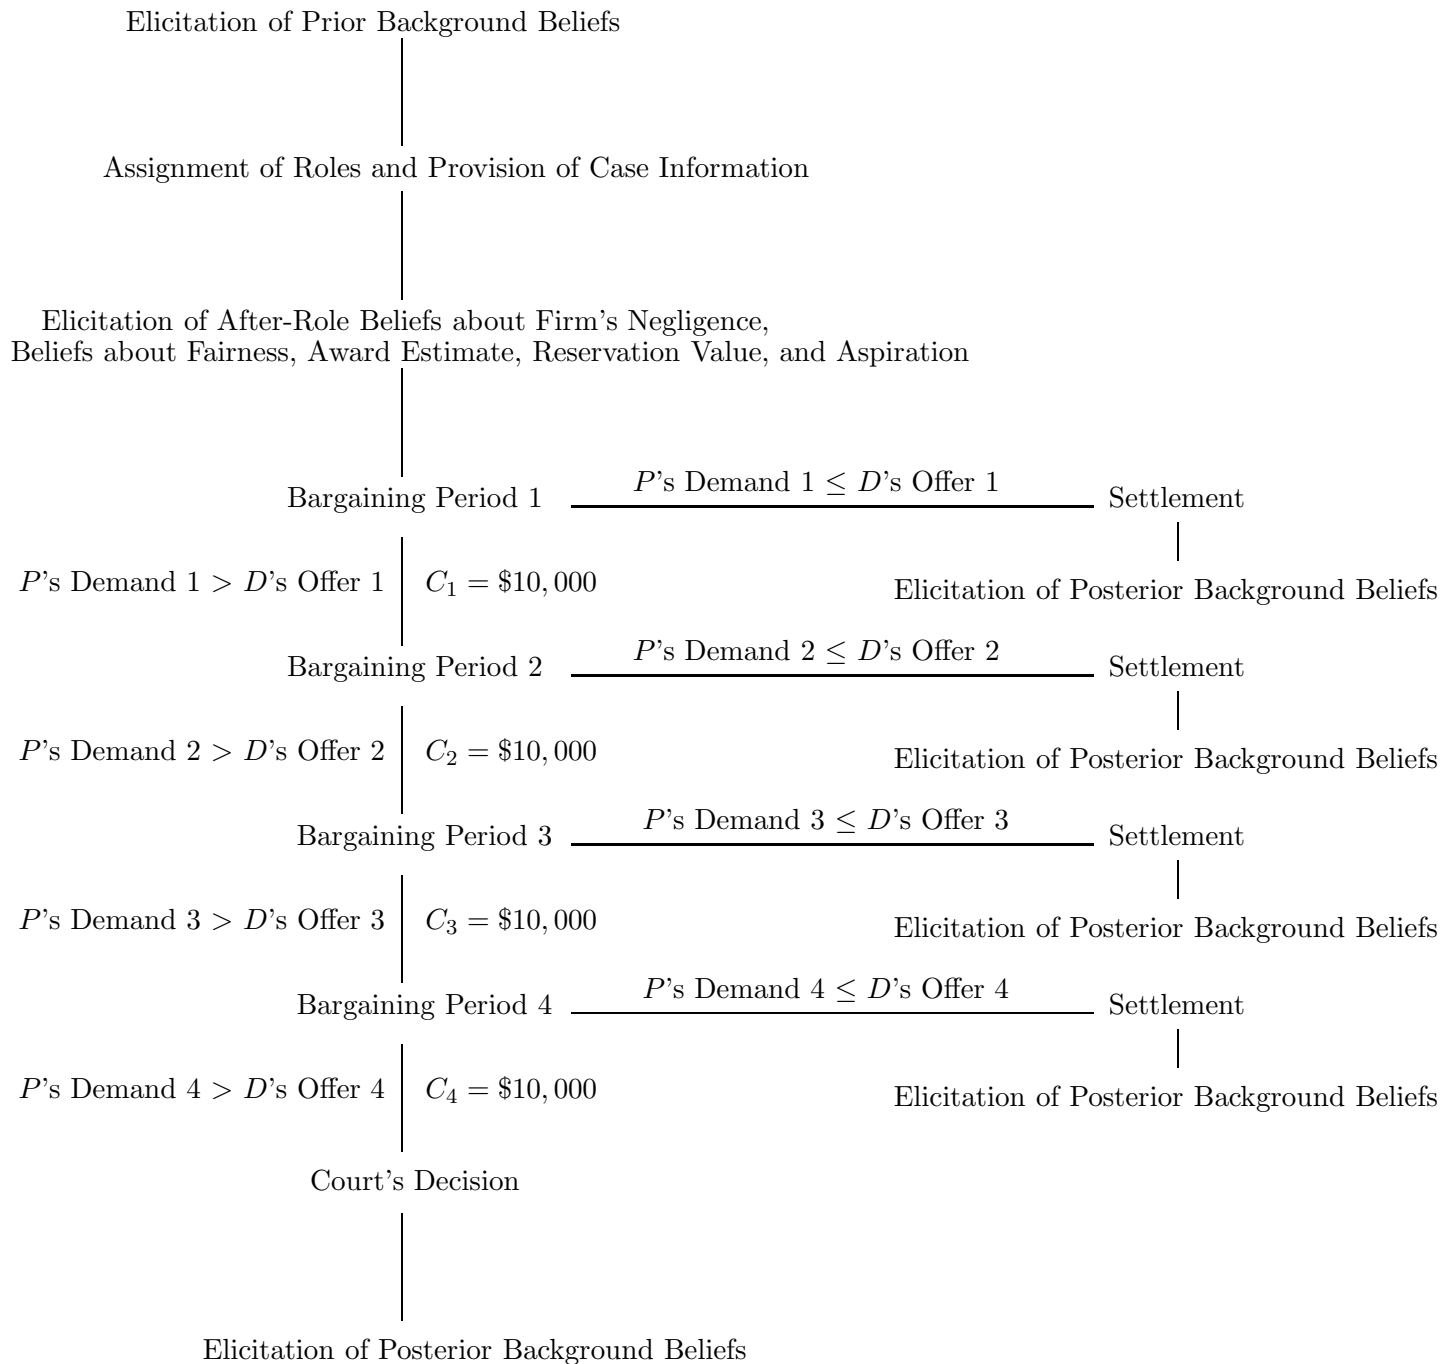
Elicitation of Prior Background Beliefs

Assignment of Roles and Provision of Case Information

Elicitation of After-Role Beliefs about Firm's Negligence, Beliefs about Fairness, Award Estimate, Reservation Value, and Aspiration

Bargaining Period 1

$P$'s Demand 1 $\leq$ $D$'s Offer 1

Settlement

Elicitation of Posterior Background Beliefs

$P$'s Demand 1 $>$ $D$'s Offer 1

$C_1 = \$10,000$

Bargaining Period 2

$P$'s Demand 2 $\leq$ $D$'s Offer 2

Settlement

Elicitation of Posterior Background Beliefs

$P$'s Demand 2 $>$ $D$'s Offer 2

$C_2 = \$10,000$

Bargaining Period 3

$P$'s Demand 3 $\leq$ $D$'s Offer 3

Settlement

Elicitation of Posterior Background Beliefs

$P$'s Demand 3 $>$ $D$'s Offer 3

$C_3 = \$10,000$

Bargaining Period 4

$P$'s Demand 4 $\leq$ $D$'s Offer 4

Settlement

Elicitation of Posterior Background Beliefs

$P$'s Demand 4 $>$ $D$'s Offer 4

$C_4 = \$10,000$

Court's Decision

Elicitation of Posterior Background Beliefs